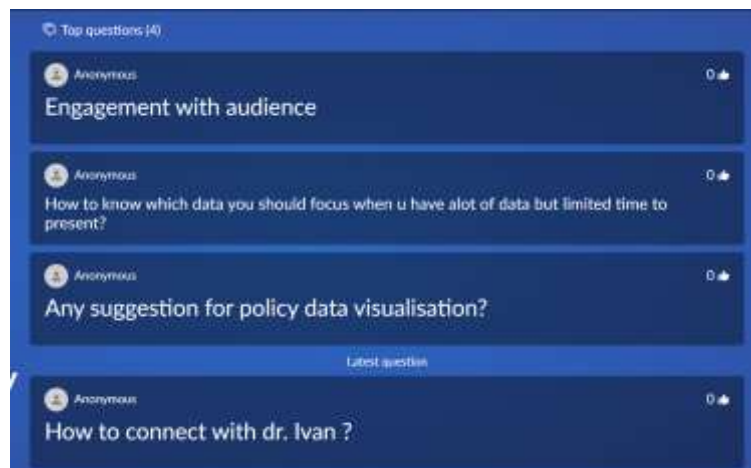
Top questions (4)

Anonymous
0
Engagement with audience

Anonymous
0
How to know which data you should focus when u have alot of data but limited time to present?

Anonymous
0
Any suggestion for policy data visualisation?

Latest question

Anonymous
0
How to connect with dr. Ivan ?